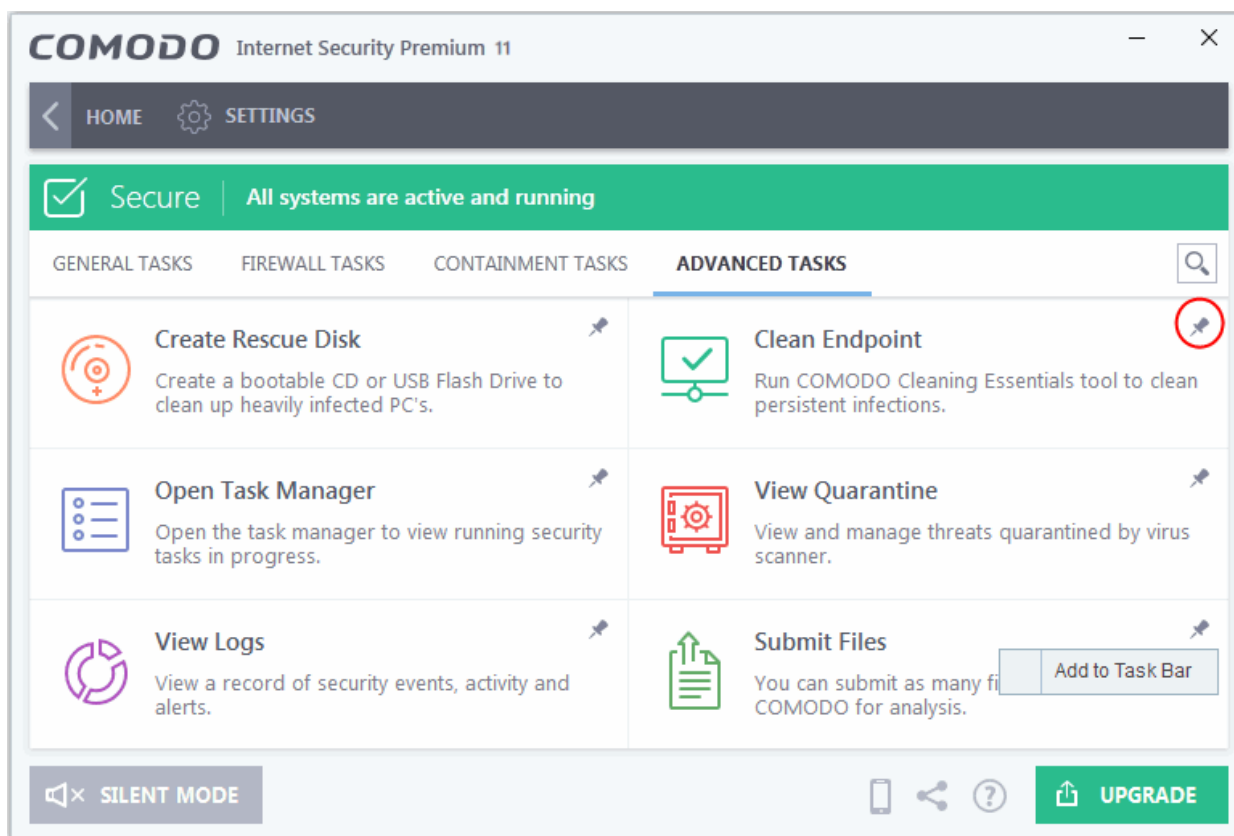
COMODO Internet Security Premium 11

HOME SETTINGS

Secure All systems are active and running

GENERAL TASKS FIREWALL TASKS CONTAINMENT TASKS ADVANCED TASKS

Create Rescue Disk
Create a bootable CD or USB Flash Drive to clean up heavily infected PC's.

Clean Endpoint
Run COMODO Cleaning Essentials tool to clean persistent infections.

Open Task Manager
Open the task manager to view running security tasks in progress.

View Quarantine
View and manage threats quarantined by virus scanner.

View Logs
View a record of security events, activity and alerts.

Submit Files
You can submit as many fi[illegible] COMODO for analysis.

Add to Task Bar

SILENT MODE

UPGRADE